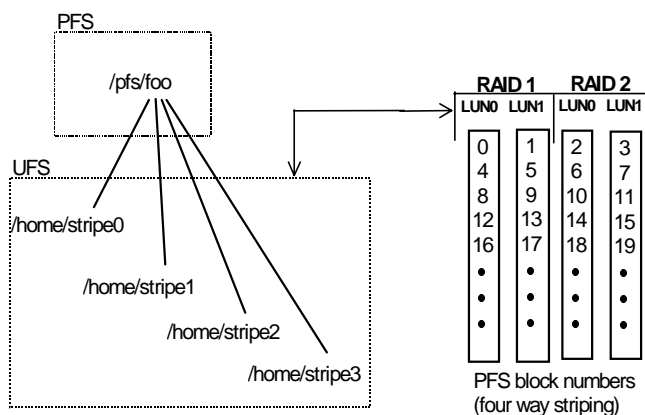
PFS

/pfs/foo

UFS

/home/stripe0

/home/stripe1

/home/stripe2

/home/stripe3

| RAID 1 | | RAID 2 | |
|---|---|---|---|
| LUN0 | LUN1 | LUN0 | LUN1 |
| 0 | 1 | 2 | 3 |
| 4 | 5 | 6 | 7 |
| 8 | 9 | 10 | 11 |
| 12 | 13 | 14 | 15 |
| 16 | 17 | 18 | 19 |
| • | • | • | • |
| • | • | • | • |
| • | • | • | • |

PFS block numbers (four way striping)